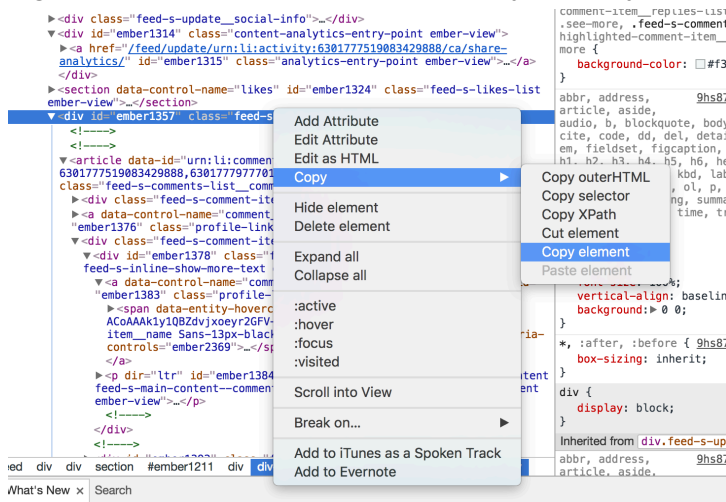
▶<div class="feed-s-update__social-info">…</div>
▼<div id="ember1314" class="content-analytics-entry-point ember-view">
▶<a href="/feed/update/urn:li:activity:6301777519083429888/ca/share-analytics/" id="ember1315" class="analytics-entry-point ember-view">…</a>
</div>
▶<section data-control-name="likes" id="ember1324" class="feed-s-likes-list ember-view">…</section>
▼<div id="ember1357" class="feed-s
<!---->
<!---->
▼<article data-id="urn:li:comment
6301777519083429888,6301777977701
class="feed-s-comments-list__comm
▶<div class="feed-s-comment-ite
▶<a data-control-name="comment_
"ember1376" class="profile-link
▼<div class="feed-s-comment-ite
▼<div id="ember1378" class="f
feed-s-inline-show-more-text
▼<a data-control-name="comm
"ember1383" class="profile-
▶<span data-entity-hoverc
ACoAAAk1y1QBZdvjxoeyr2GFV-
item__name Sans-13px-black
controls="ember2369">…</sp
</a>
▶<p dir="ltr" id="ember1384
feed-s-main-content--comment
ember-view">…</p>
<!---->
</div>
<!---->
ria-
tent

ed div div section #ember1211 div div

What's New × Search

Add Attribute
Edit Attribute
Edit as HTML
Copy ▶
Hide element
Delete element
Expand all
Collapse all
:active
:hover
:focus
:visited
Scroll into View
Break on... ▶
Add to iTunes as a Spoken Track
Add to Evernote

Copy outerHTML
Copy selector
Copy XPath
Cut element
Copy element
Paste element

comment-item__replies-li
.see-more, .feed-s-comment-
highlighted-comment-item__
more {
background-color: #f3
}
abbr, address, 9hs8
article, aside,
audio, b, blockquote, body
cite, code, dd, del, detai
em, fieldset, figcaption,
h1, h2, h3, h4, h5, h6, he
kbd, lab
ol, p,
ng, summa
time, tv
vertical-align: baselin
background: ▶ 0 0;
}
*, :after, :before { 9hs87
box-sizing: inherit;
}
div {
display: block;
}
Inherited from div.feed-s-up
abbr, address, 9hs87
article, aside,